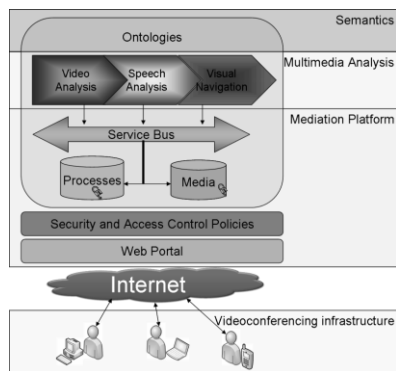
Semantics

Ontologies

Multimedia Analysis

Video Analysis

Speech Analysis

Visual Navigation

Mediation Platform

Service Bus

Processes

Media

Security and Access Control Policies

Web Portal

Internet

Videoconferencing infrastructure